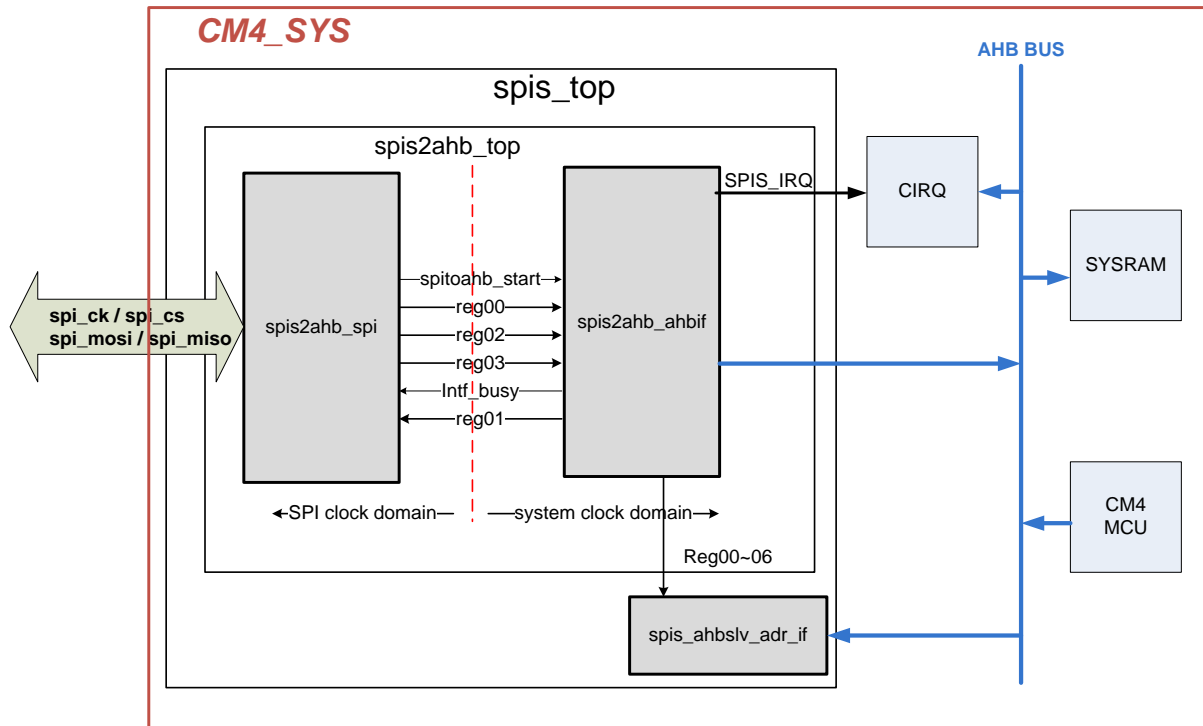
CM4_SYS

AHB BUS

spis_top

spis2ahb_top

spi_ck / spi_cs
spi_mosi / spi_miso

spis2ahb_spi

spitoahb_start
reg00
reg02
reg03
Intf_busy
reg01

spis2ahb_ahbif

SPIS_IRQ

CIRQ

SYSRAM

CM4
MCU

SPI clock domain

system clock domain

Reg00~06

spis_ahbslv_adr_if